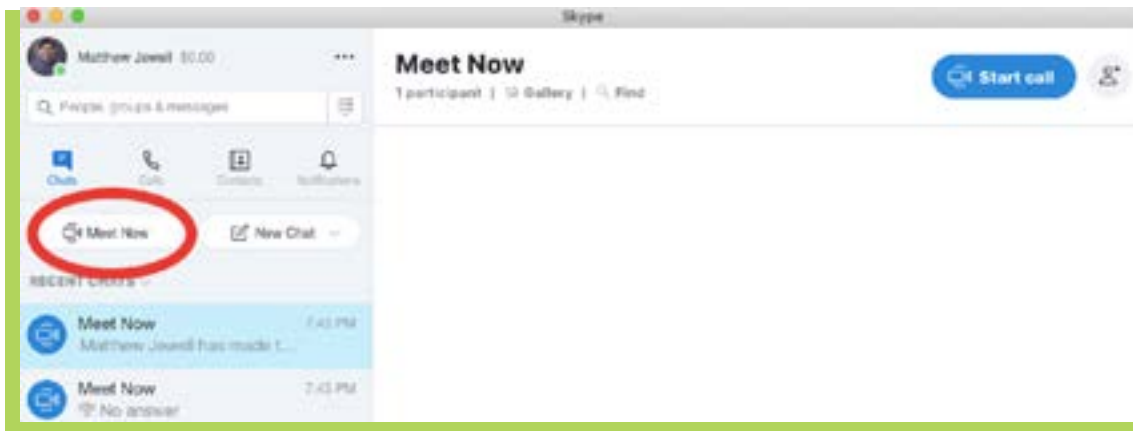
Skype

Matthew Jewell $0.00

People, groups & messages

Chats Calls Contacts Notifications

Meet Now

New Chat

RECENT CHATS

Meet Now 7:43 PM
Matthew Jewell has made t...

Meet Now 7:43 PM
No answer

Meet Now
1 participant | Gallery | Find

Start call